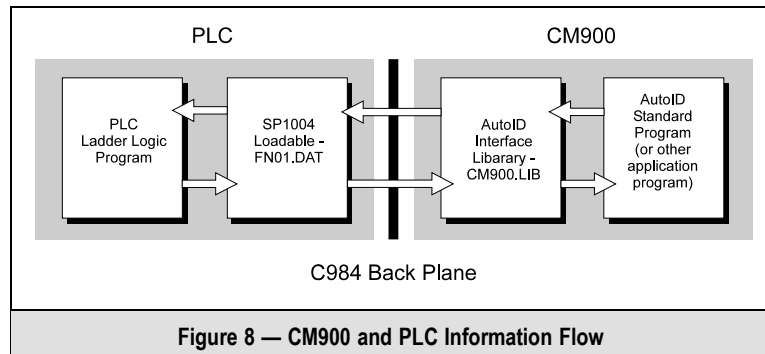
PLC

CM900

PLC Ladder Logic Program

SP1004 Loadable - FN01.DAT

AutoID Interface Libarary - CM900.LIB

AutoID Standard Program (or other application program)

C984 Back Plane

Figure 8 — CM900 and PLC Information Flow